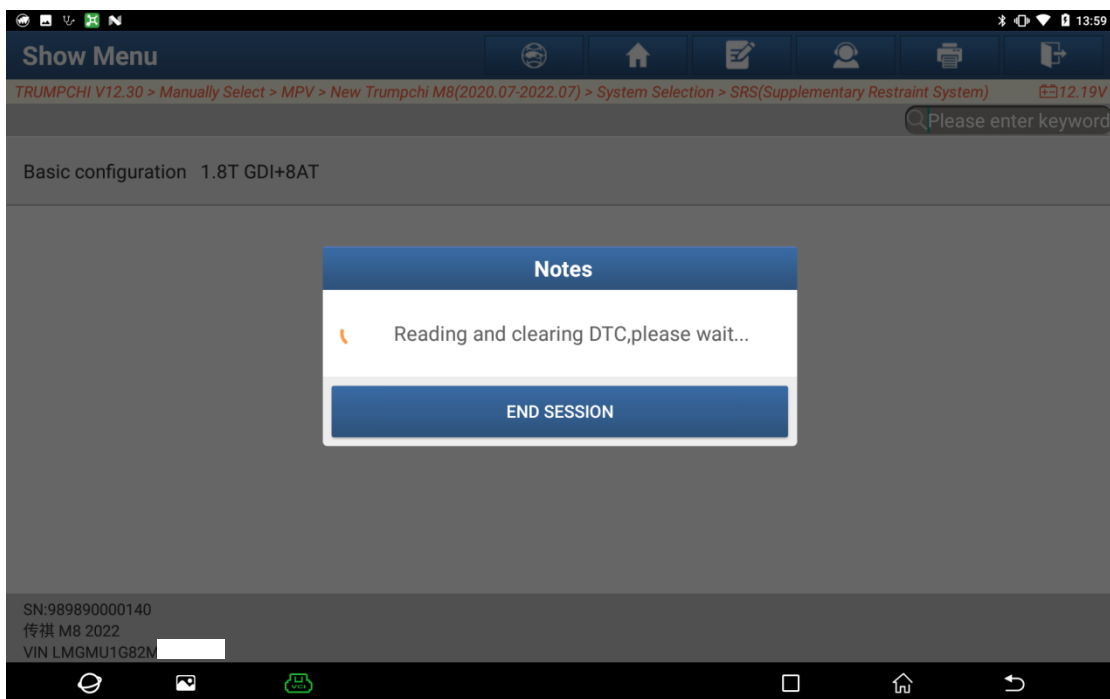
13:59

Show Menu

TRUMPCHI V12.30 > Manually Select > MPV > New Trumpchi M8(2020.07-2022.07) > System Selection > SRS(Supplementary Restraint System)

12.19V

Please enter keyword

Basic configuration 1.8T GDI+8AT

Notes

Reading and clearing DTC,please wait...

END SESSION

SN:989890000140
传祺 M8 2022
VIN LMGMU1G82M

VCI